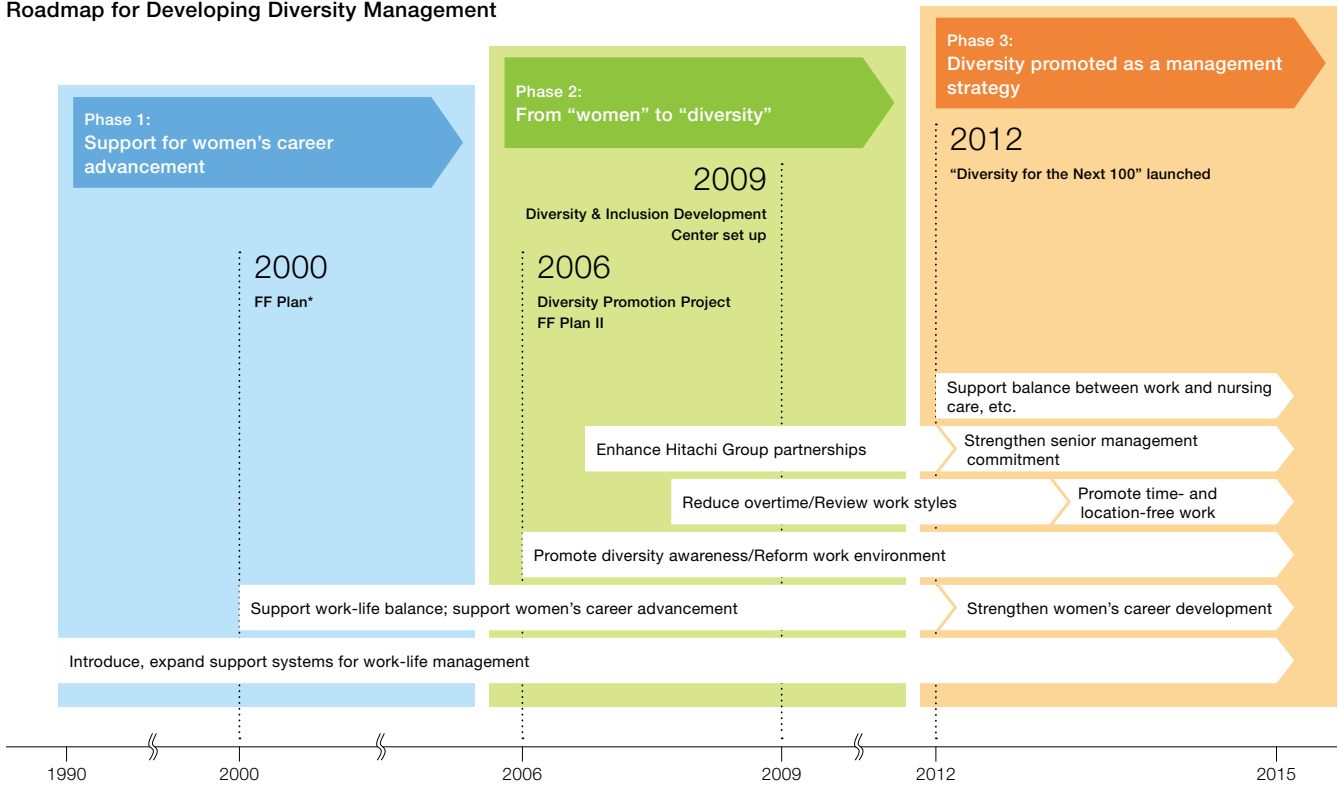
Roadmap for Developing Diversity Management

Phase 1:
Support for women's career advancement

Phase 2:
From "women" to "diversity"

Phase 3:
Diversity promoted as a management strategy

2012
"Diversity for the Next 100" launched

2009
Diversity & Inclusion Development Center set up

2000
FF Plan*

2006
Diversity Promotion Project
FF Plan II

Support balance between work and nursing care, etc.

Enhance Hitachi Group partnerships

Strengthen senior management commitment

Reduce overtime/Review work styles

Promote time- and location-free work

Promote diversity awareness/Reform work environment

Support work-life balance; support women's career advancement

Strengthen women's career development

Introduce, expand support systems for work-life management

1990 2000 2006 2009 2012 2015